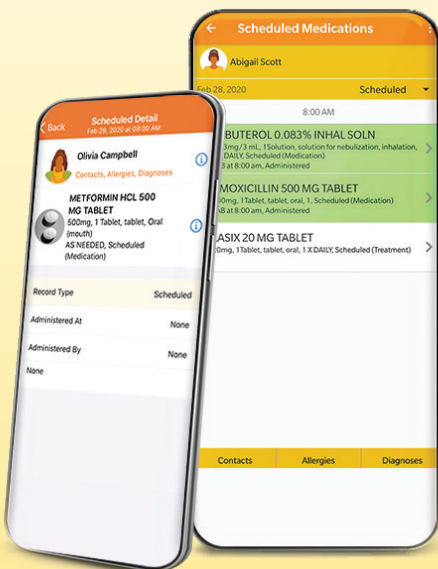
Back

Scheduled Detail
Feb 29, 2020 at 08:00 AM

Olivia Campbell
Contacts, Allergies, Diagnoses

METFORMIN HCL 500 MG TABLET
500mg, 1 Tablet, tablet, Oral (mouth)
AS NEEDED, Scheduled (Medication)

Record Type
Scheduled

Administered At
None

Administered By
None

None

Scheduled Medications

Abigail Scott

Feb 28, 2020
Scheduled

8:00 AM

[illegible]BUTEROL 0.083% INHAL SOLN
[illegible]3mg/3 mL, 1 Solution, solution for nebulization, inhalation, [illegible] DAILY, Scheduled (Medication)
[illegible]8 at 8:00 am, Administered

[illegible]MOXICILLIN 500 MG TABLET
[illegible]0mg, 1 Tablet, tablet, oral, 1, Scheduled (Medication)
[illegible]8 at 8:00 am, Administered

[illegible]ASIX 20 MG TABLET
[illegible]0mg, 1 Tablet, tablet, oral, 1 X DAILY, Scheduled (Treatment)

Contacts
Allergies
Diagnoses